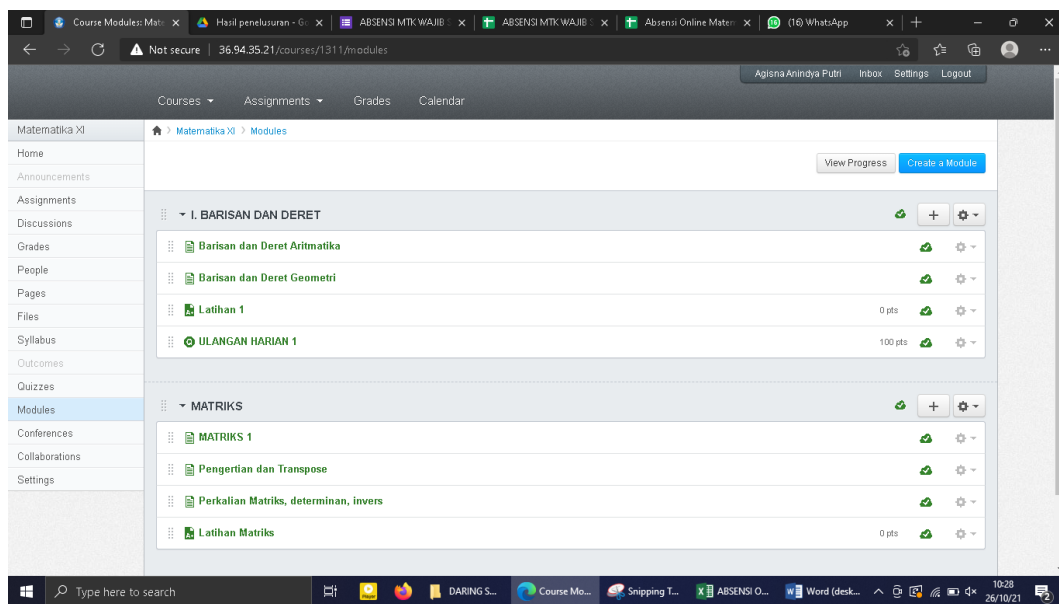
Course Modules: Mate | Hasil penelusuran - Go | ABSENSI MTK WAJIB | ABSENSI MTK WAJIB | Absensi Online Mater | (16) WhatsApp

Not secure | 36.94.35.21/courses/1311/modules

Agisna Anindya Putri Inbox Settings Logout

Courses ▾ Assignments ▾ Grades Calendar

Matematika XI
Home
Announcements
Assignments
Discussions
Grades
People
Pages
Files
Syllabus
Outcomes
Quizzes
Modules
Conferences
Collaborations
Settings

Matematika XI > Modules

View Progress Create a Module

I. BARISAN DAN DERET
Barisan dan Deret Aritmatika
Barisan dan Deret Geometri
Latihan 1 0 pts
ULANGAN HARIAN 1 100 pts

MATRIKS
MATRIKS 1
Pengertian dan Transpose
Perkalian Matriks, determinan, invers
Latihan Matriks 0 pts

Type here to search
DARING S...
Course Mo...
Snipping T...
ABSENSI O...
Word (desk...
10:28
26/10/21